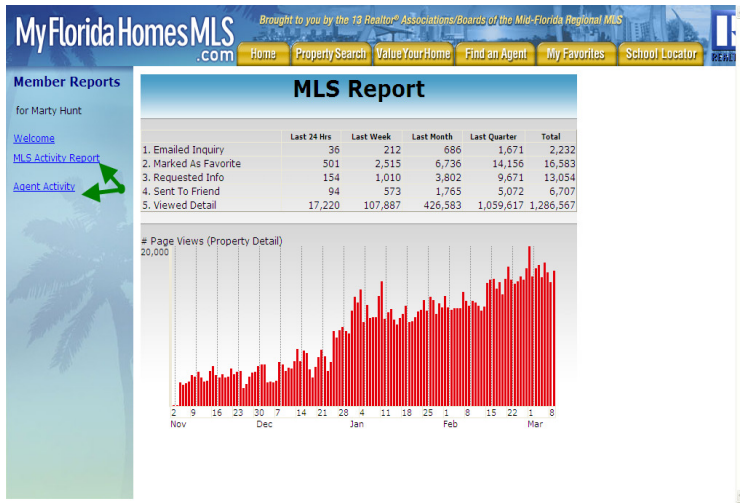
MyFloridaHomesMLS.com

Brought to you by the 13 Realtor® Associations/Boards of the Mid-Florida Regional MLS

Home | Property Search | Value Your Home | Find an Agent | My Favorites | School Locator

Member Reports

for Marty Hunt

Welcome

MLS Activity Report

Agent Activity

MLS Report

| | Last 24 Hrs | Last Week | Last Month | Last Quarter | Total |
|---|---|---|---|---|---|
| 1. Emailed Inquiry | 36 | 212 | 686 | 1,671 | 2,232 |
| 2. Marked As Favorite | 501 | 2,515 | 6,736 | 14,156 | 16,583 |
| 3. Requested Info | 154 | 1,010 | 3,802 | 9,671 | 13,054 |
| 4. Sent To Friend | 94 | 573 | 1,765 | 5,072 | 6,707 |
| 5. Viewed Detail | 17,220 | 107,887 | 426,583 | 1,059,617 | 1,286,567 |

# Page Views (Property Detail)

20,000

2 9 16 23 30 7 14 21 28 4 11 18 25 1 8 15 22 1 8

Nov Dec Jan Feb Mar